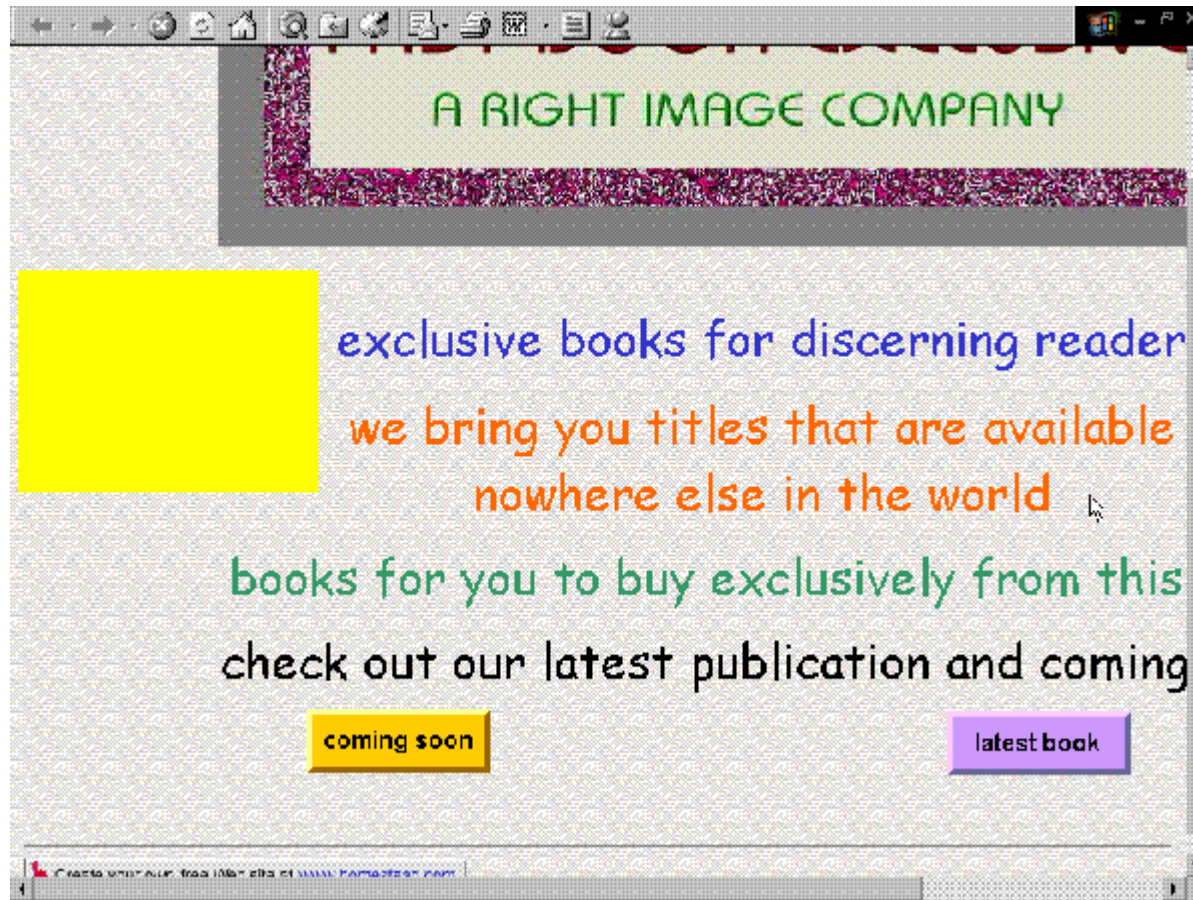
A RIGHT IMAGE COMPANY

exclusive books for discerning reader

we bring you titles that are available nowhere else in the world

books for you to buy exclusively from this

check out our latest publication and coming

coming soon

latest book

Create your own free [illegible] site at www.homestead.com